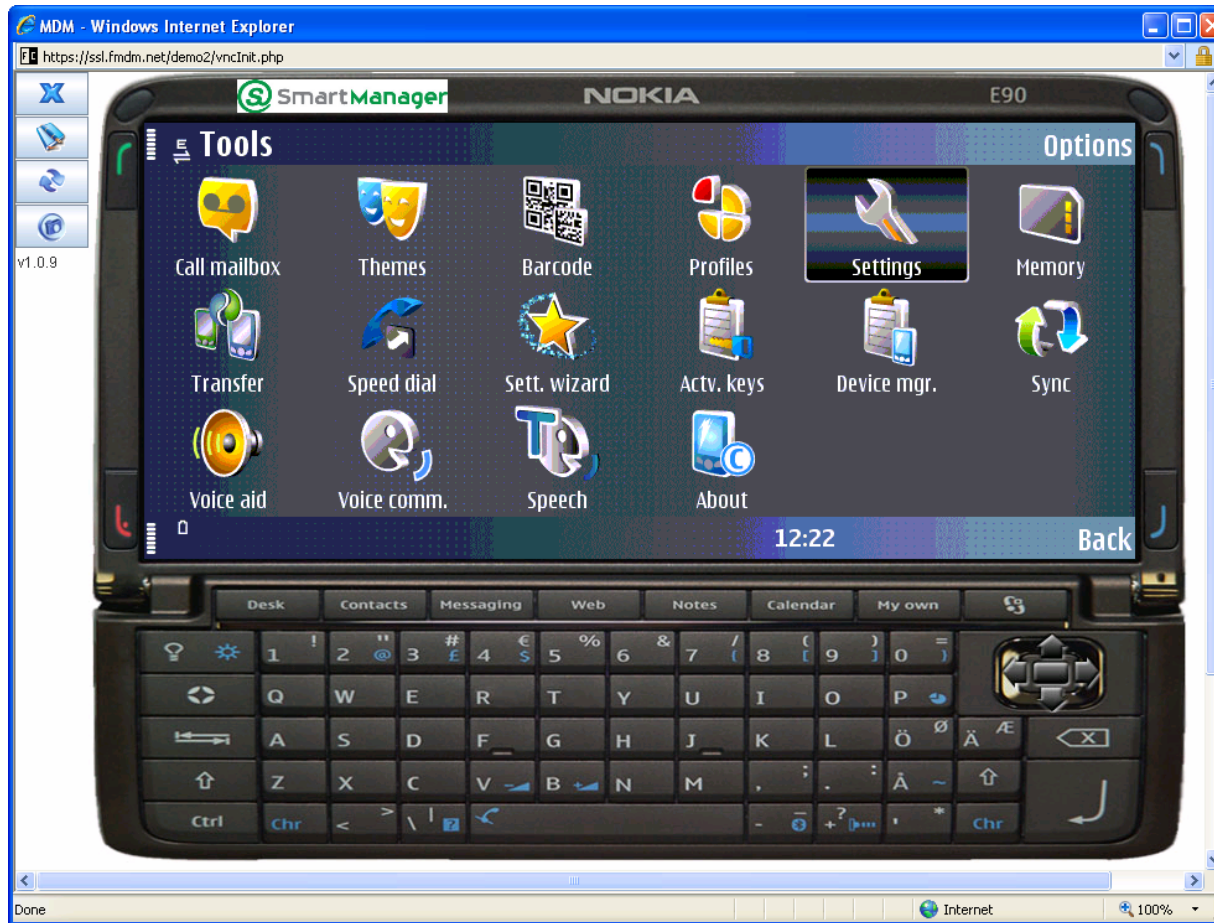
MDM - Windows Internet Explorer

https://ssl.fmdm.net/demo2/vncInit.php

v1.0.9

SmartManager

NOKIA

E90

Tools

Options

Call mailbox
Themes
Barcode
Profiles
Settings
Memory
Transfer
Speed dial
Sett. wizard
Actv. keys
Device mgr.
Sync
Voice aid
Voice comm.
Speech
About

12:22

Back

Desk
Contacts
Messaging
Web
Notes
Calendar
My own

1 ! 2 " @ 3 # £ 4 € $ 5 % 6 & 7 / ( 8 ( [ 9 ) ] 0 = )
Q W E R T Y U I O P
A S D F G H J K L Ö Ø Ä Æ
Z X C V B N M , ; . : Å ~
Ctrl Chr < > \ | ? - + ? ' * Chr

Done

Internet

100%